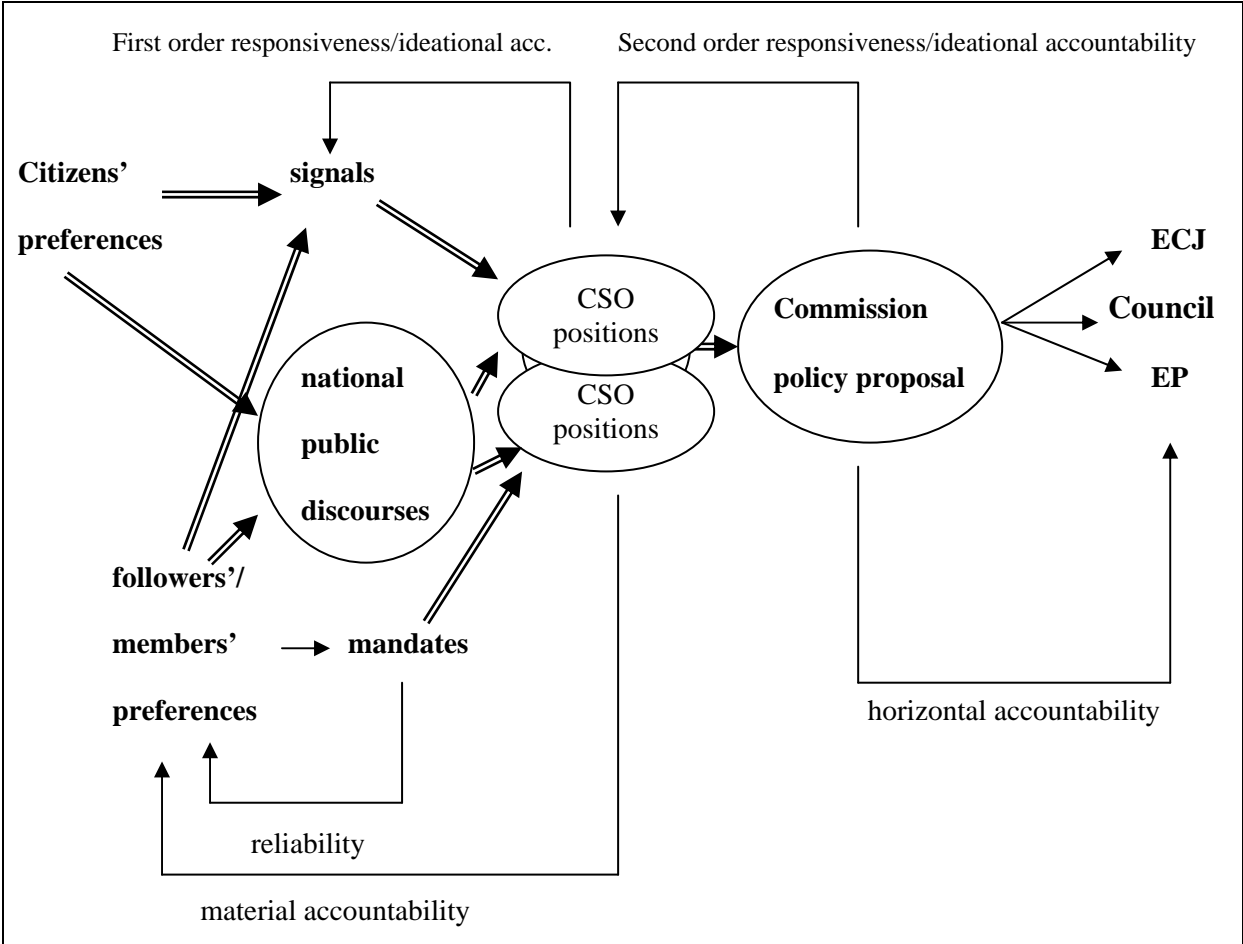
First order responsiveness/ideational acc.

Second order responsiveness/ideational accountability

Citizens' preferences

signals

CSO positions

CSO positions

Commission policy proposal

ECJ

Council

EP

national public discourses

followers'/ members' preferences

mandates

horizontal accountability

reliability

material accountability